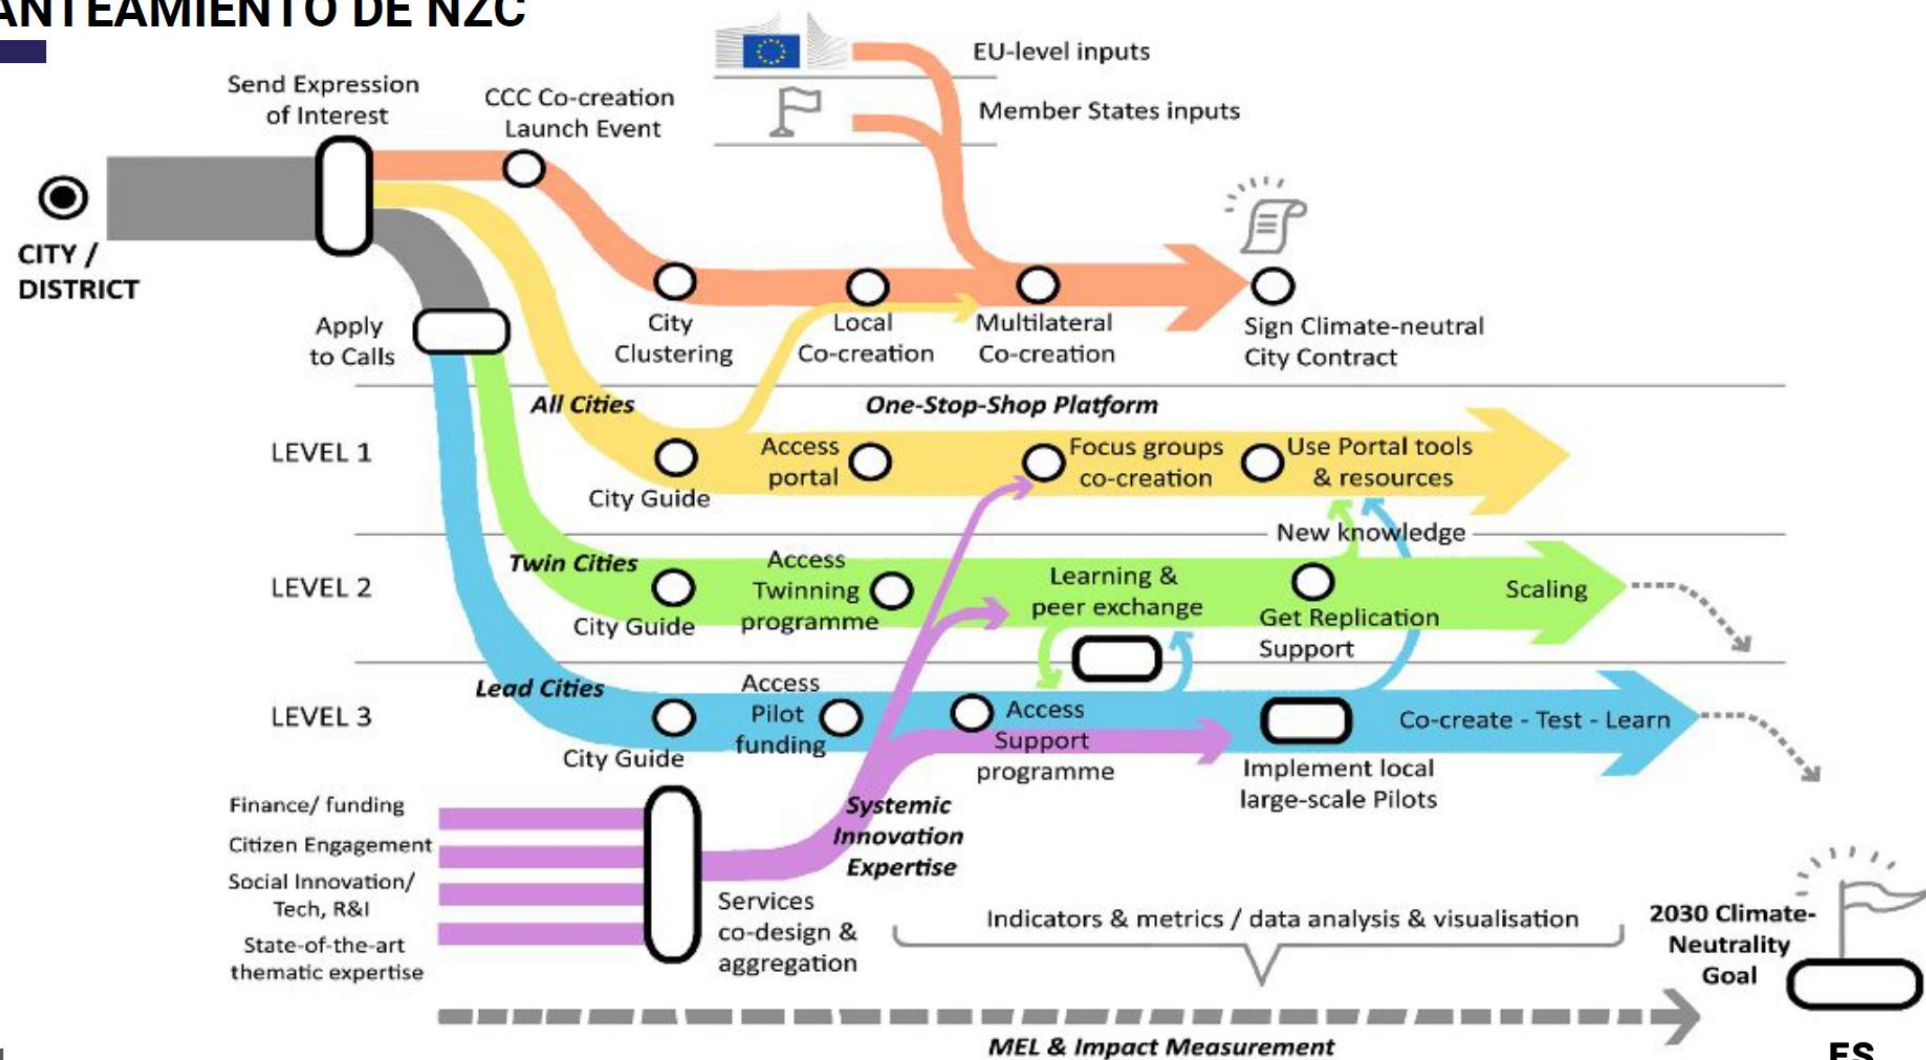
ANTEAMIENTO DE NZC

EU-level inputs

Member States inputs

Send Expression of Interest

CCC Co-creation Launch Event

CITY / DISTRICT

Apply to Calls

City Clustering

Local Co-creation

Multilateral Co-creation

Sign Climate-neutral City Contract

All Cities

One-Stop-Shop Platform

LEVEL 1

City Guide

Access portal

Focus groups co-creation

Use Portal tools & resources

New knowledge

Twin Cities

LEVEL 2

City Guide

Access Twinning programme

Learning & peer exchange

Get Replication Support

Scaling

Lead Cities

LEVEL 3

City Guide

Access Pilot funding

Access Support programme

Implement local large-scale Pilots

Co-create - Test - Learn

Finance/ funding

Citizen Engagement

Social Innovation/ Tech, R&I

State-of-the-art thematic expertise

Systemic Innovation Expertise

Services co-design & aggregation

Indicators & metrics / data analysis & visualisation

2030 Climate-Neutrality Goal

MEL & Impact Measurement

ES